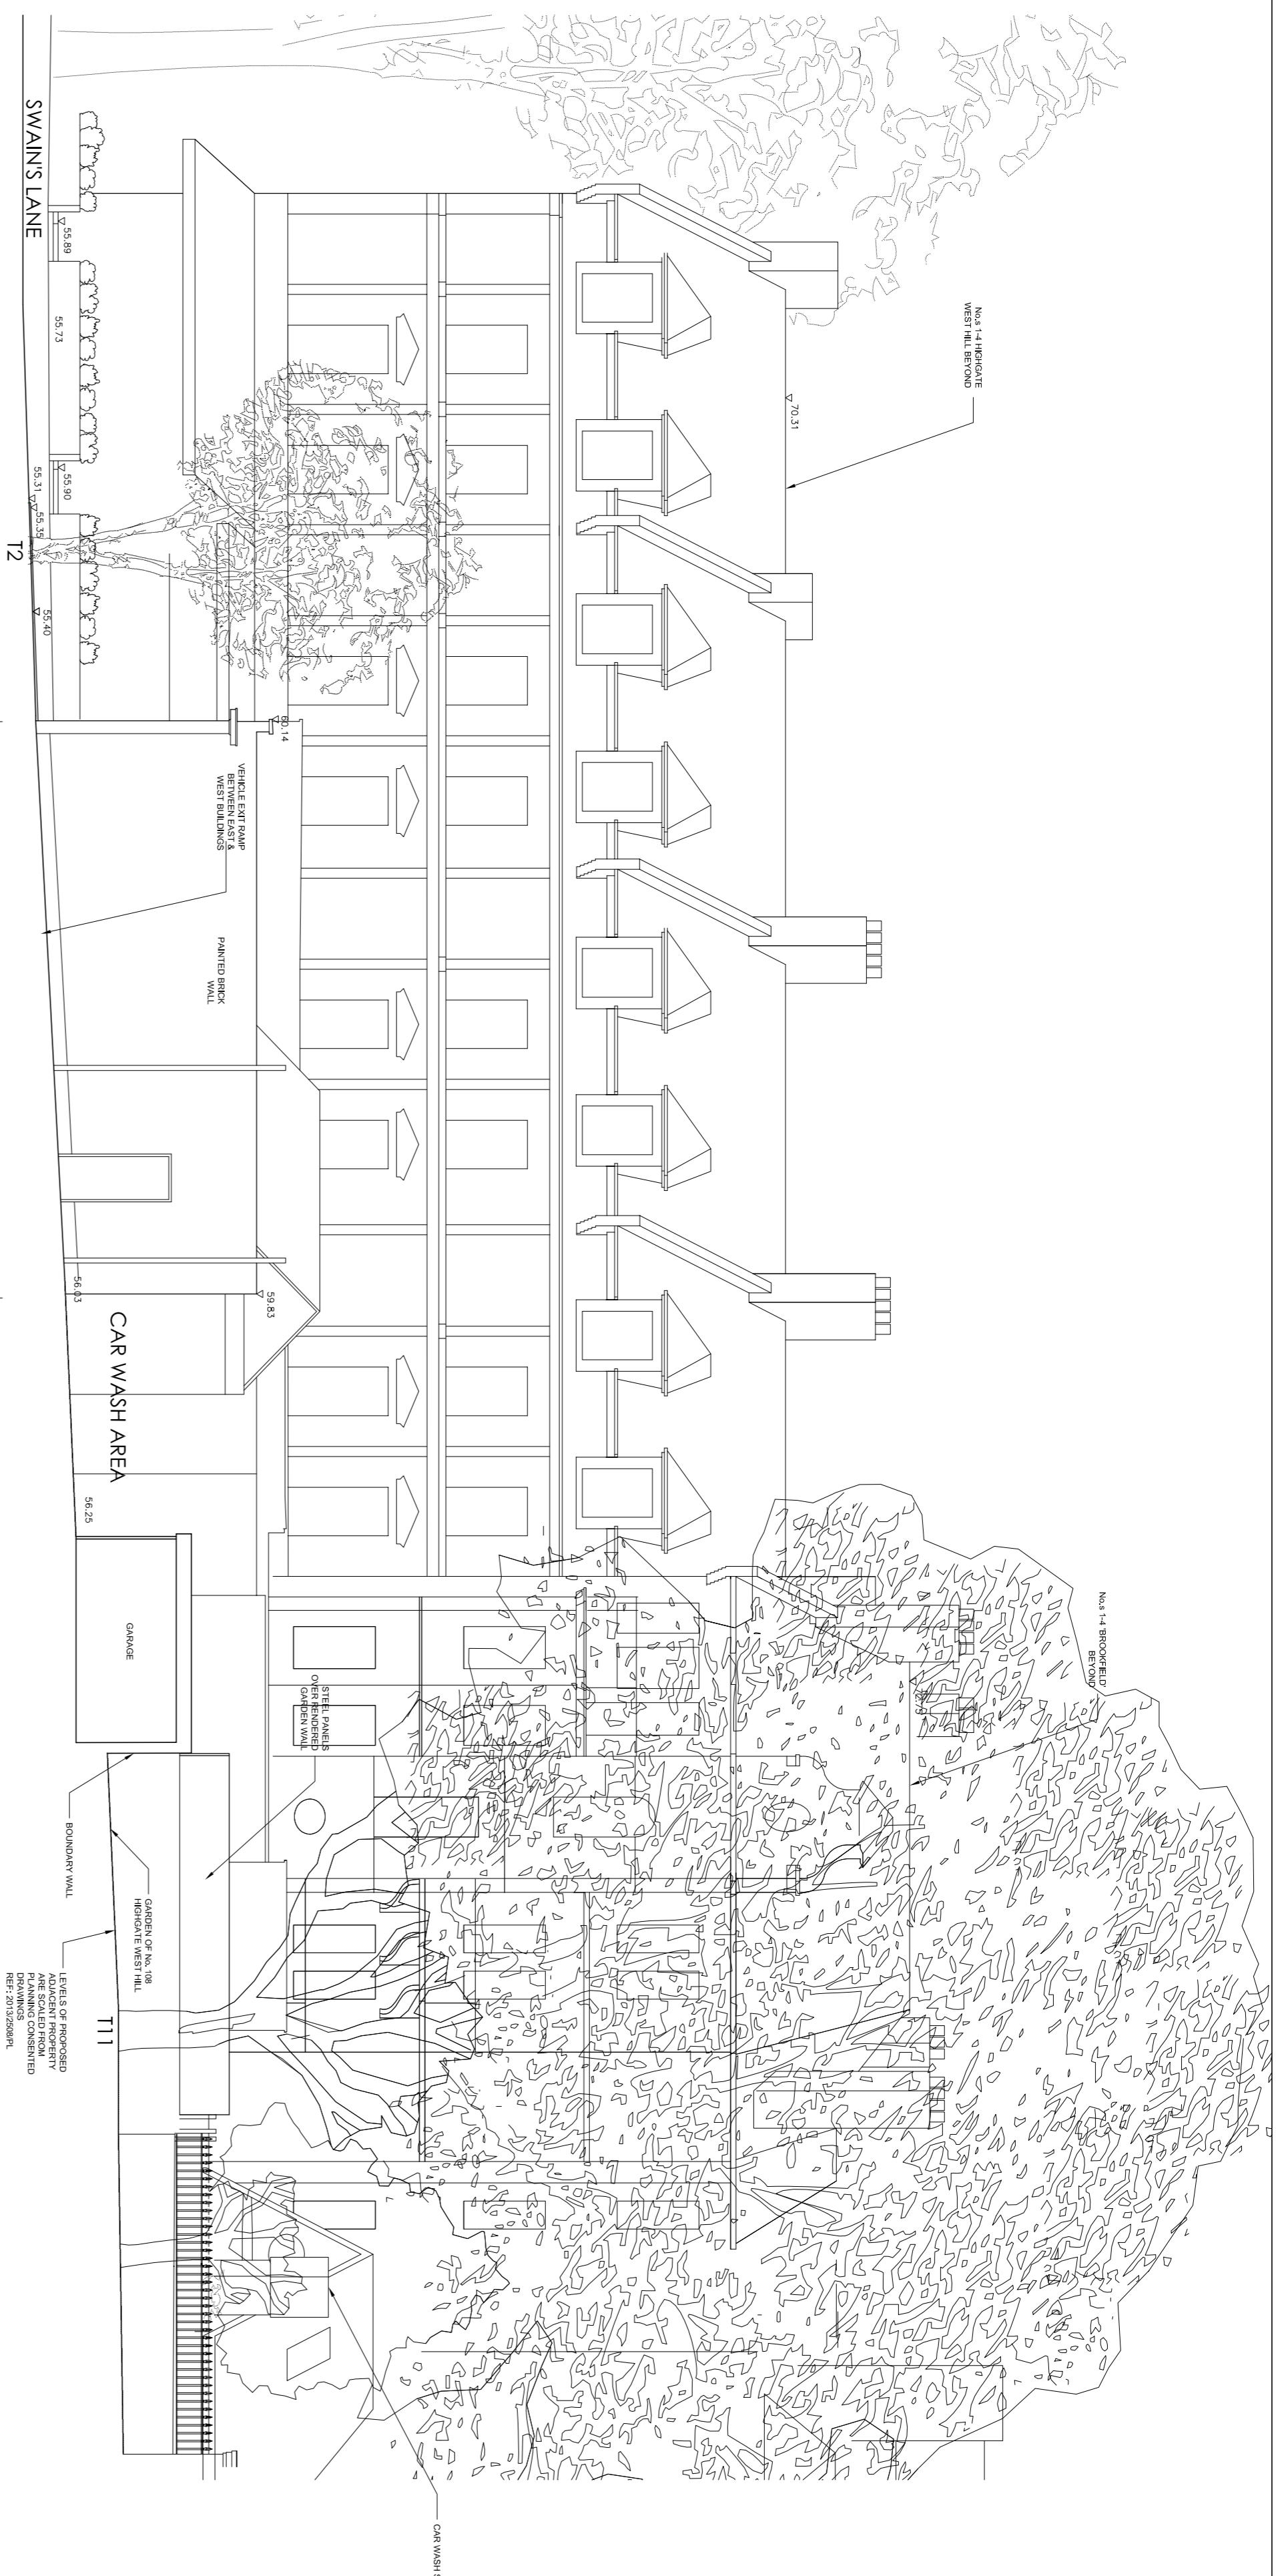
SWAIN'S LANE

55.89

55.73

55.90

55.31

55.35

T2

55.40

No.s 1-4 HIGHGATE WEST HILL BEYOND

70.31

60.14

VEHICLE EXIT RAMP BETWEEN EAST & WEST BUILDINGS

PAINTED BRICK WALL

59.83

56.03

CAR WASH AREA

56.25

GARAGE

STEEL PANELS OVER RENDERED GARDEN WALL

No.s 1-4 'BROOKFIELD' BEYOND

BOUNDARY WALL

GARDEN OF No. 108 HIGHGATE WEST HILL

LEVELS OF PROPOSED ADJACENT PROPERTY ARE SCALED FROM PLANNING CONSENTED DRAWINGS REF: 2013/2508/PL

T11

CAR WASH